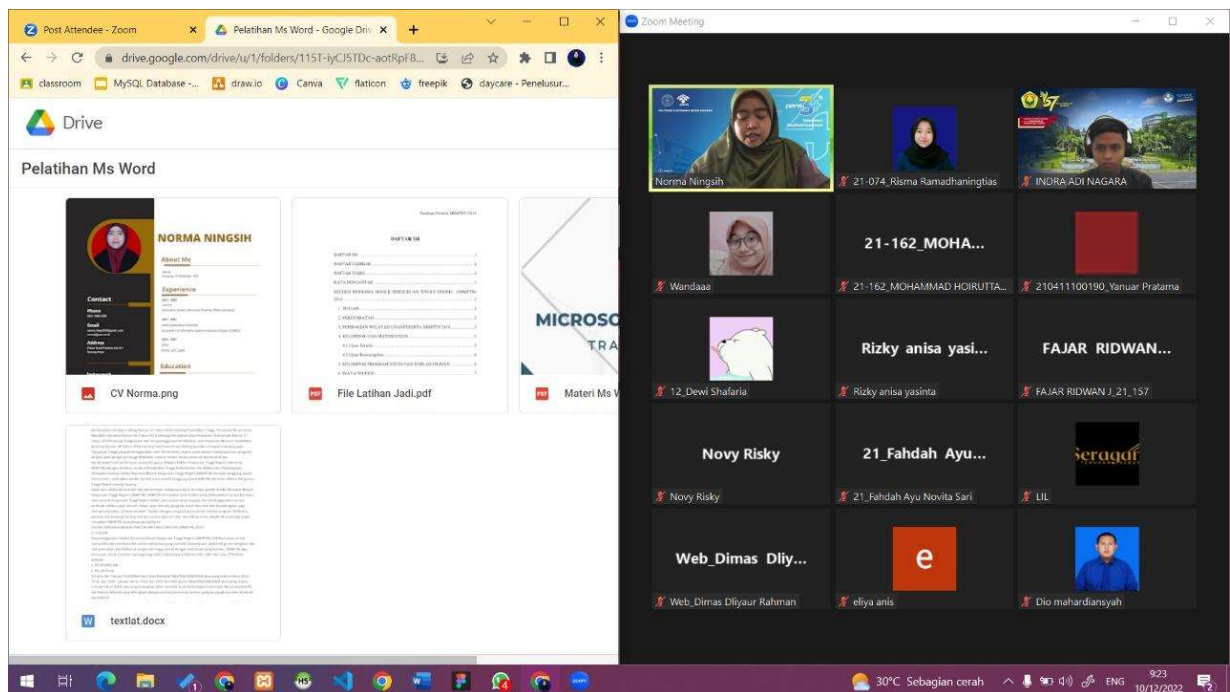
Post Attendee - Zoom
Pelatihan Ms Word - Google Driv
drive.google.com/drive/u/1/folders/115T-iyCJ5TDc-aotRpFB...
classroom MySQL Database -... draw.io Canva flaticon freepik daycare - Penelusur...
Drive
Pelatihan Ms Word

NORMA NINGSIH
About Me
Experience
Contact
Phone
Email
Address
Education
Interest

DAFTAR ISI

MICROSO
TRA

CV Norma.png
File Latihan Jadi.pdf
Materi Ms W
textlat.docx

Zoom Meeting
Norma Ningsih
21-074_Risma Ramadhaningtias
INDRA ADI NAGARA
Wandaaa
21-162_MOHA...
21-162_MOHAMMAD HOIRUTTA...
210411100190_Yanuar Pratama
12_Dewi Shafaria
Rizky anisa yasi...
Rizky anisa yasinta
FAJAR RIDWAN...
FAJAR RIDWAN J_21_157
Novy Risky
Novy Risky
21_Fahdah Ayu...
21_Fahdah Ayu Novita Sari
Seragaf
LIL
Web_Dimas Dliy...
Web_Dimas Dliyaur Rahman
e
eliya anis
Dio mahardiansyah

30°C Sebagian cerah ENG 9:23 10/12/2022